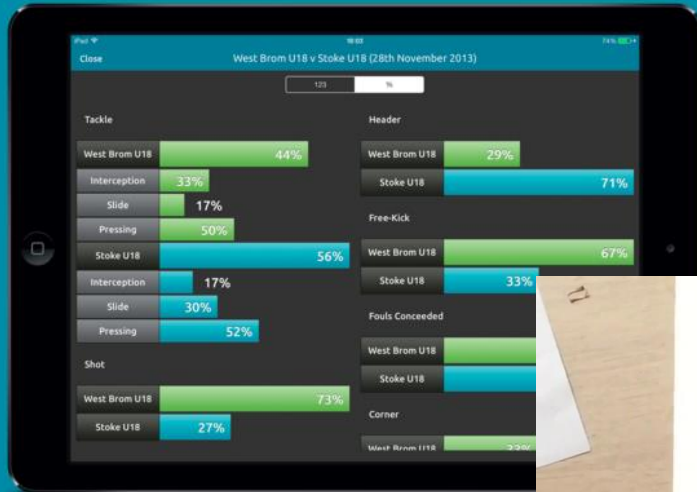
iPad 18:03 74%

Close West Brom U18 v Stoke U18 (28th November 2013)

123 %

Tackle

West Brom U18 44%

Interception 33%

Slide 17%

Pressing 50%

Stoke U18 56%

Interception 17%

Slide 30%

Pressing 52%

Shot

West Brom U18 73%

Stoke U18 27%

Header

West Brom U18 29%

Stoke U18 71%

Free-Kick

West Brom U18 67%

Stoke U18 33%

Fouls Conceeded

West Brom U18

Stoke U18

Corner

West Brom U18 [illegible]